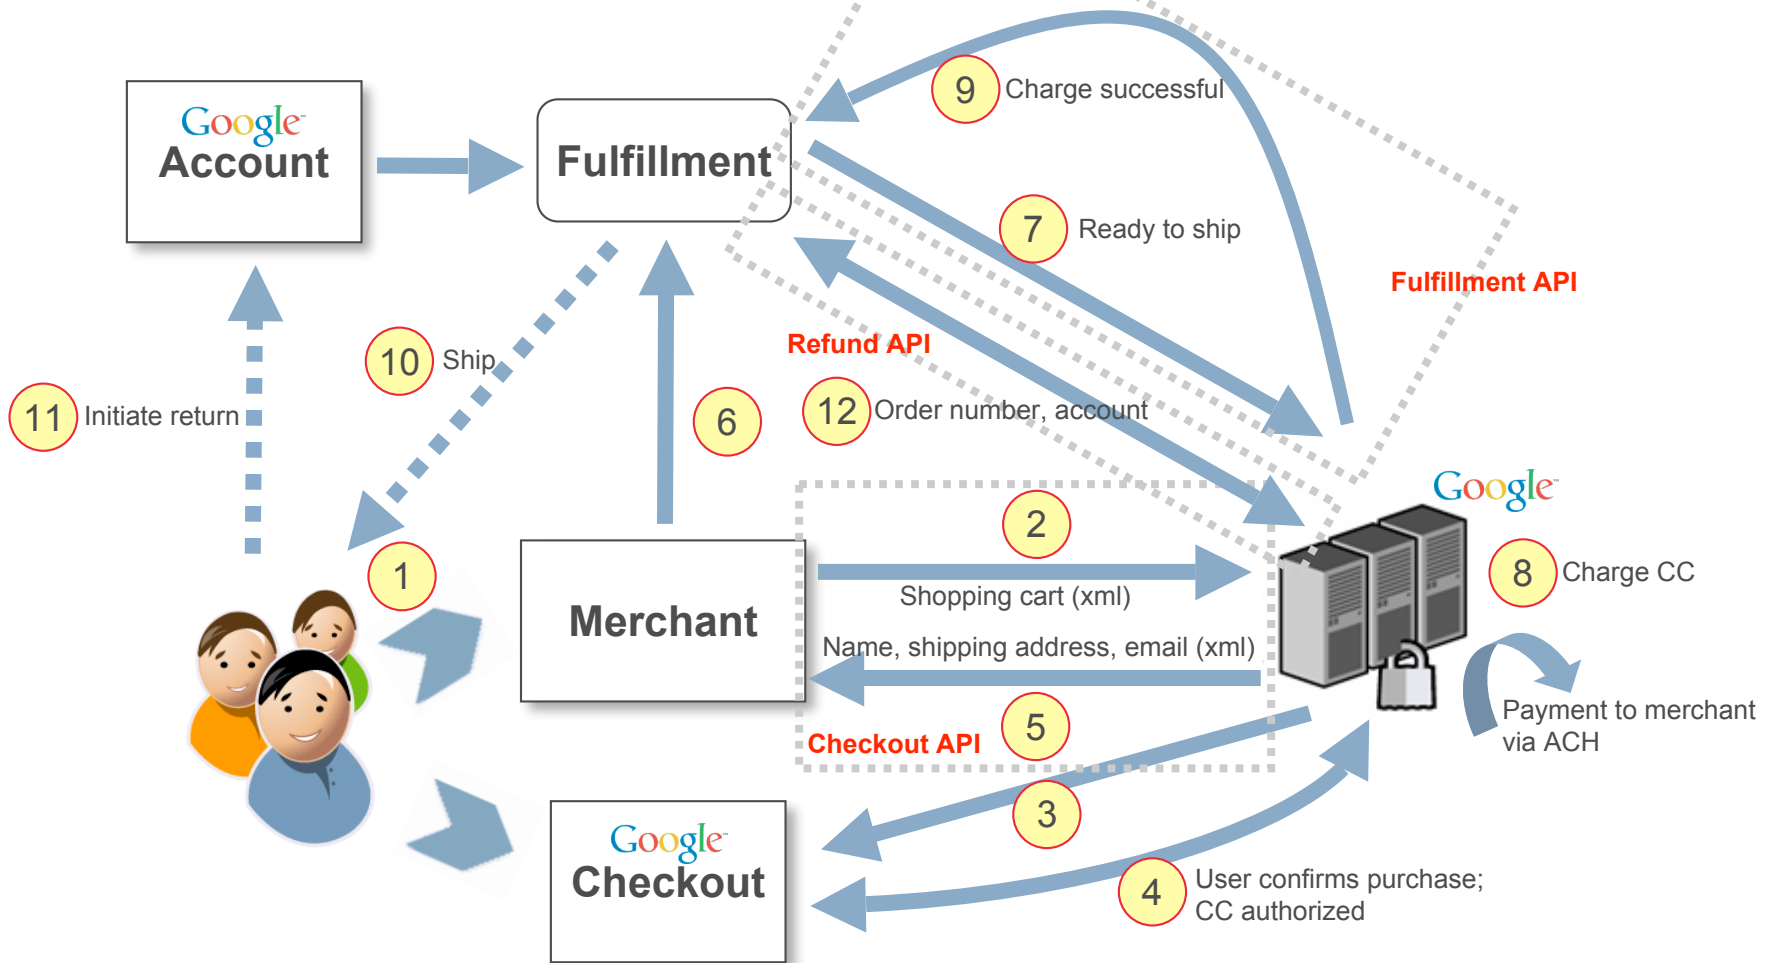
Google Account

Fulfillment

9 Charge successful

7 Ready to ship

Fulfillment API

Refund API

10 Ship

11 Initiate return

6

12 Order number, account

Google

2

8 Charge CC

1

Merchant

Shopping cart (xml)

Name, shipping address, email (xml)

Payment to merchant via ACH

Checkout API

5

3

Google Checkout

4 User confirms purchase; CC authorized